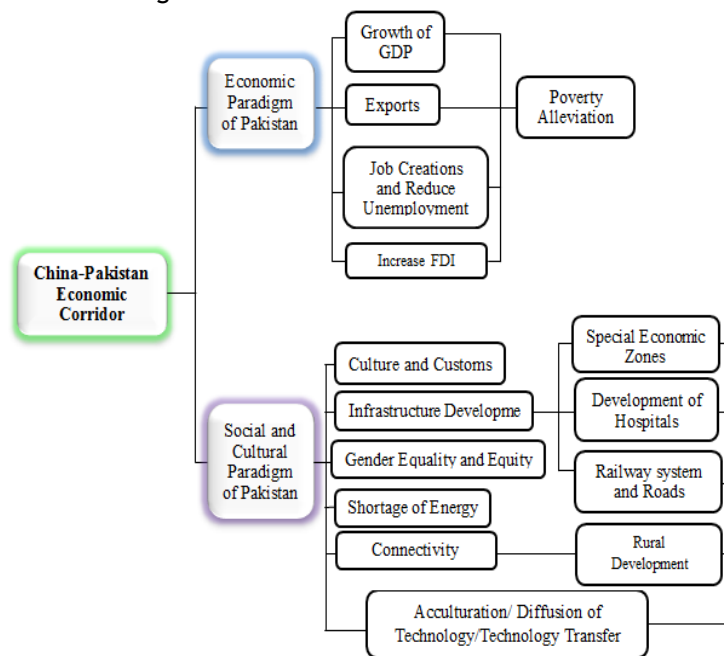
China-Pakistan Economic Corridor

Economic Paradigm of Pakistan

Growth of GDP

Exports

Job Creations and Reduce Unemployment

Increase FDI

Poverty Alleviation

Social and Cultural Paradigm of Pakistan

Culture and Customs

Infrastructure Developme

Gender Equality and Equity

Shortage of Energy

Connectivity

Acculturation/ Diffusion of Technology/Technology Transfer

Special Economic Zones

Development of Hospitals

Railway system and Roads

Rural Development